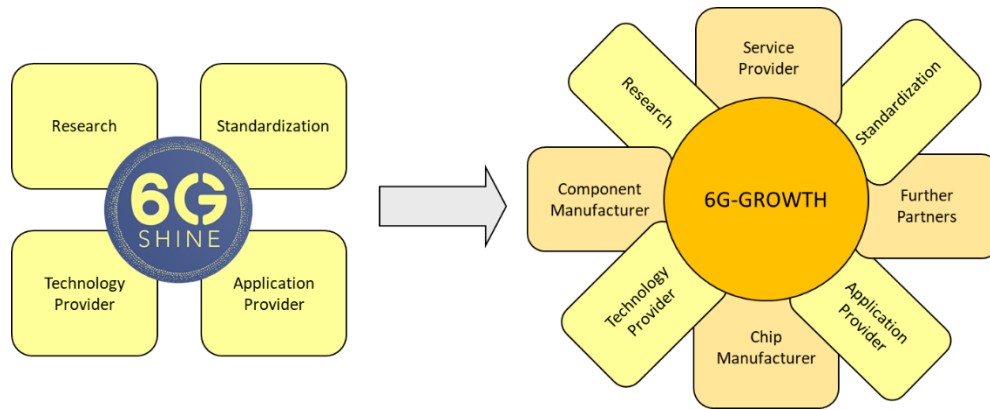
Research

Standardization

6G
SHINE

Technology Provider

Application Provider

Service Provider

Research

Standardization

Component Manufacturer

6G-GROWTH

Further Partners

Technology Provider

Application Provider

Chip Manufacturer